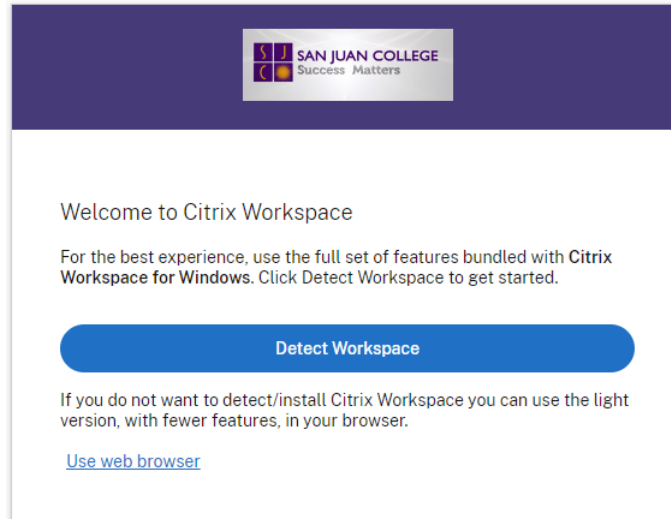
S J
C
SAN JUAN COLLEGE
Success Matters

Welcome to Citrix Workspace

For the best experience, use the full set of features bundled with Citrix Workspace for Windows. Click Detect Workspace to get started.

Detect Workspace

If you do not want to detect/install Citrix Workspace you can use the light version, with fewer features, in your browser.

Use web browser